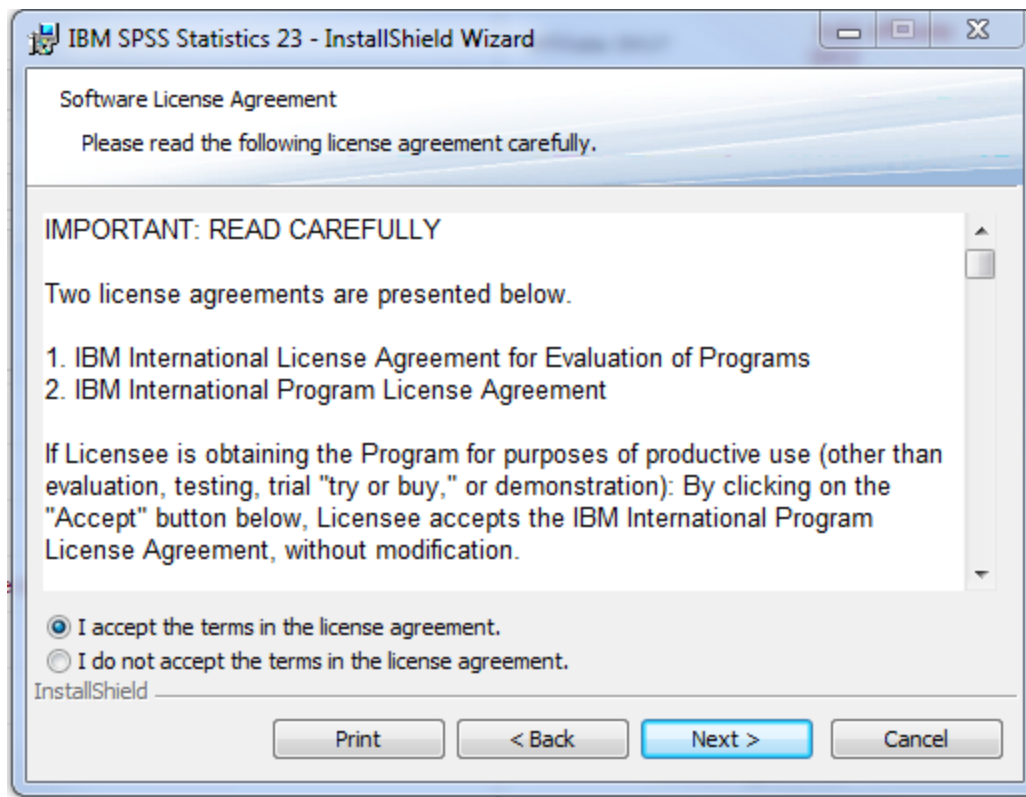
IBM SPSS Statistics 23 - InstallShield Wizard

Software License Agreement

Please read the following license agreement carefully.

IMPORTANT: READ CAREFULLY

Two license agreements are presented below.

1. IBM International License Agreement for Evaluation of Programs
2. IBM International Program License Agreement

If Licensee is obtaining the Program for purposes of productive use (other than evaluation, testing, trial "try or buy," or demonstration): By clicking on the "Accept" button below, Licensee accepts the IBM International Program License Agreement, without modification.

I accept the terms in the license agreement.
I do not accept the terms in the license agreement.

InstallShield

Print
< Back
Next >
Cancel